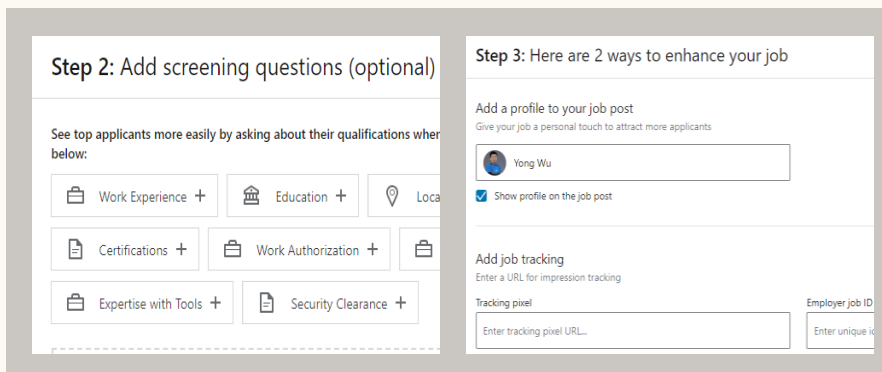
Step 2: Add screening questions (optional)

See top applicants more easily by asking about their qualifications wher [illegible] below:

Work Experience +

Education +

Loca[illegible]

Certifications +

Work Authorization +

Expertise with Tools +

Security Clearance +

Step 3: Here are 2 ways to enhance your job

Add a profile to your job post

Give your job a personal touch to attract more applicants

Yong Wu

Show profile on the job post

Add job tracking

Enter a URL for impression tracking

Tracking pixel

Enter tracking pixel URL...

Employer job ID

Enter unique i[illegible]